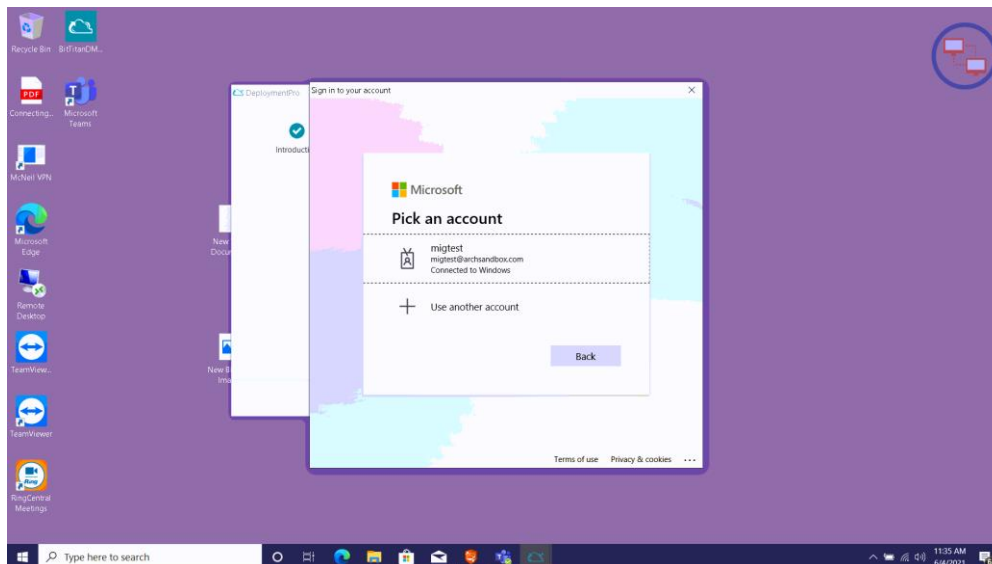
Recycle Bin

BitTitanDM...

Connecting...

Microsoft Teams

McNeil VPN

Microsoft Edge

Remote Desktop

TeamView...

TeamViewer

RingCentral Meetings

New Docu

New B Ima

DeploymentPro

Introducti

Sign in to your account

×

Microsoft

Pick an account

migtest
migtest@archsandbox.com
Connected to Windows

Use another account

Back

Terms of use Privacy & cookies ...

Type here to search

11:35 AM
6/4/2021